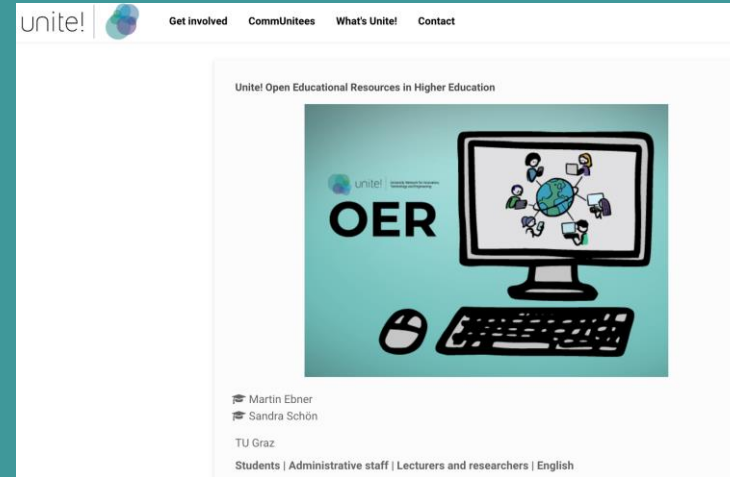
unite!

Get involved CommUnitees What's Unite! Contact

Unite! Open Educational Resources in Higher Education

unite! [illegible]

OER

Martin Ebner
Sandra Schön

TU Graz

Students | Administrative staff | Lecturers and researchers | English